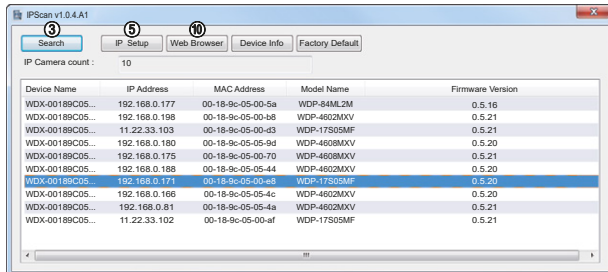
IPScan v1.0.4.A1

③ Search
⑤ IP Setup
⑩ Web Browser
Device Info
Factory Default

IP Camera count : 10

| Device Name | IP Address | MAC Address | Model Name | Firmware Version |
|---|---|---|---|---|
| WDX-00189C05... | 192.168.0.177 | 00-18-9c-05-00-5a | WDP-84ML2M | 0.5.16 |
| WDX-00189C05... | 192.168.0.198 | 00-18-9c-05-00-b8 | WDP-4602MXV | 0.5.21 |
| WDX-00189C05... | 11.22.33.103 | 00-18-9c-05-00-d3 | WDP-17S05MF | 0.5.21 |
| WDX-00189C05... | 192.168.0.180 | 00-18-9c-05-05-9d | WDP-4608MXV | 0.5.20 |
| WDX-00189C05... | 192.168.0.175 | 00-18-9c-05-00-70 | WDP-4608MXV | 0.5.21 |
| WDX-00189C05... | 192.168.0.188 | 00-18-9c-05-05-44 | WDP-4602MXV | 0.5.20 |
| WDX-00189C05... | 192.168.0.171 | 00-18-9c-05-00-e8 | WDP-17S05MF | 0.5.20 |
| WDX-00189C05... | 192.168.0.166 | 00-18-9c-05-05-4c | WDP-4602MXV | 0.5.20 |
| WDX-00189C05... | 192.168.0.81 | 00-18-9c-05-05-4a | WDP-4602MXV | 0.5.21 |
| WDX-00189C05... | 11.22.33.102 | 00-18-9c-05-00-af | WDP-17S05MF | 0.5.21 |